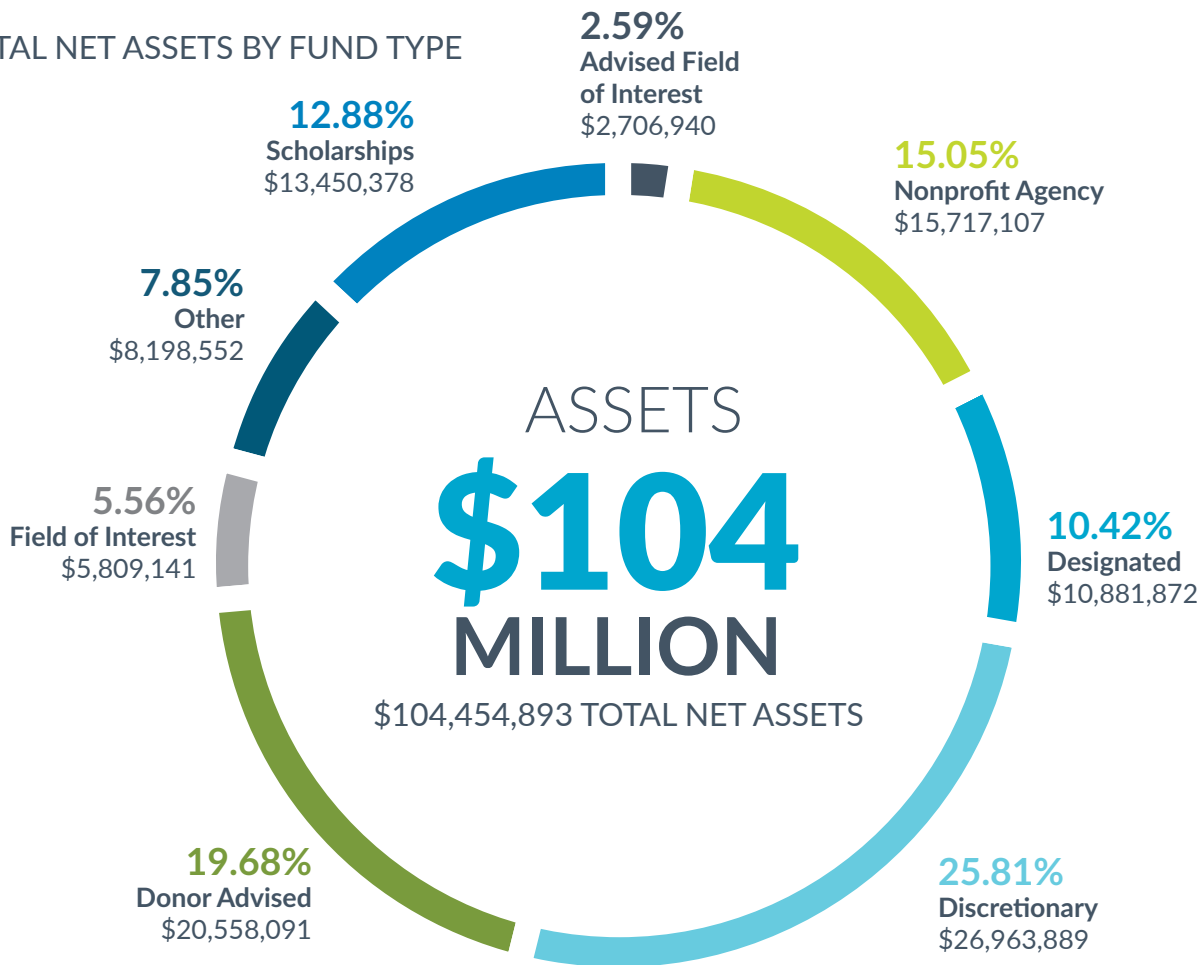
TAL NET ASSETS BY FUND TYPE

2.59%
Advised Field of Interest
$2,706,940

12.88%
Scholarships
$13,450,378

15.05%
Nonprofit Agency
$15,717,107

7.85%
Other
$8,198,552

ASSETS
$104
MILLION
$104,454,893 TOTAL NET ASSETS

5.56%
Field of Interest
$5,809,141

10.42%
Designated
$10,881,872

19.68%
Donor Advised
$20,558,091

25.81%
Discretionary
$26,963,889